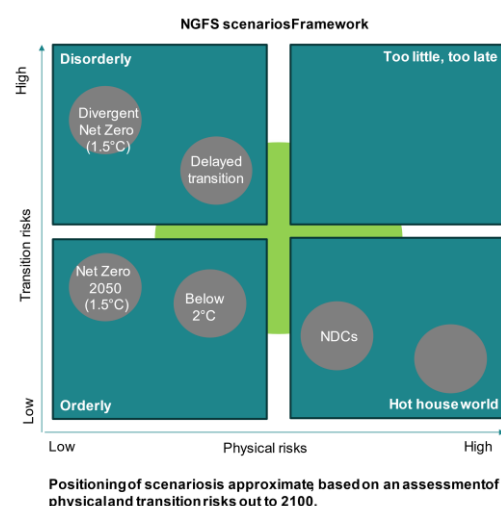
NGFS scenariosFramework

High

Transition risks

Low

Disorderly

Divergent Net Zero (1.5°C)

Delayed transition

Too little, too late

Net Zero 2050 (1.5°C)

Below 2°C

Orderly

NDCs

Hot house world

Low

Physical risks

High

Positioningof scenariosis approximate, based on an assessmentof physicaland transitionrisks out to 2100.